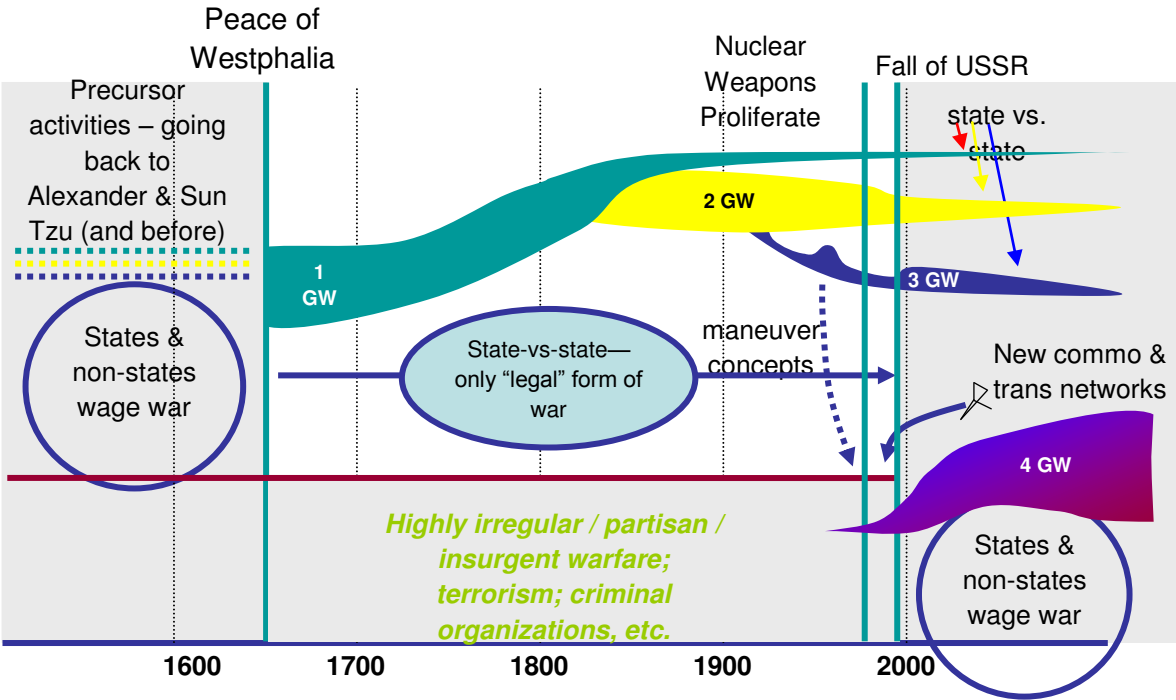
Peace of Westphalia

Nuclear Weapons Proliferate

Fall of USSR

Precursor activities – going back to Alexander & Sun Tzu (and before)

state vs. state

2 GW

1 GW

3 GW

States & non-states wage war

State-vs-state—only “legal” form of war

maneuver concepts

New commo & trans networks

4 GW

Highly irregular / partisan / insurgent warfare; terrorism; criminal organizations, etc.

States & non-states wage war

1600

1700

1800

1900

2000